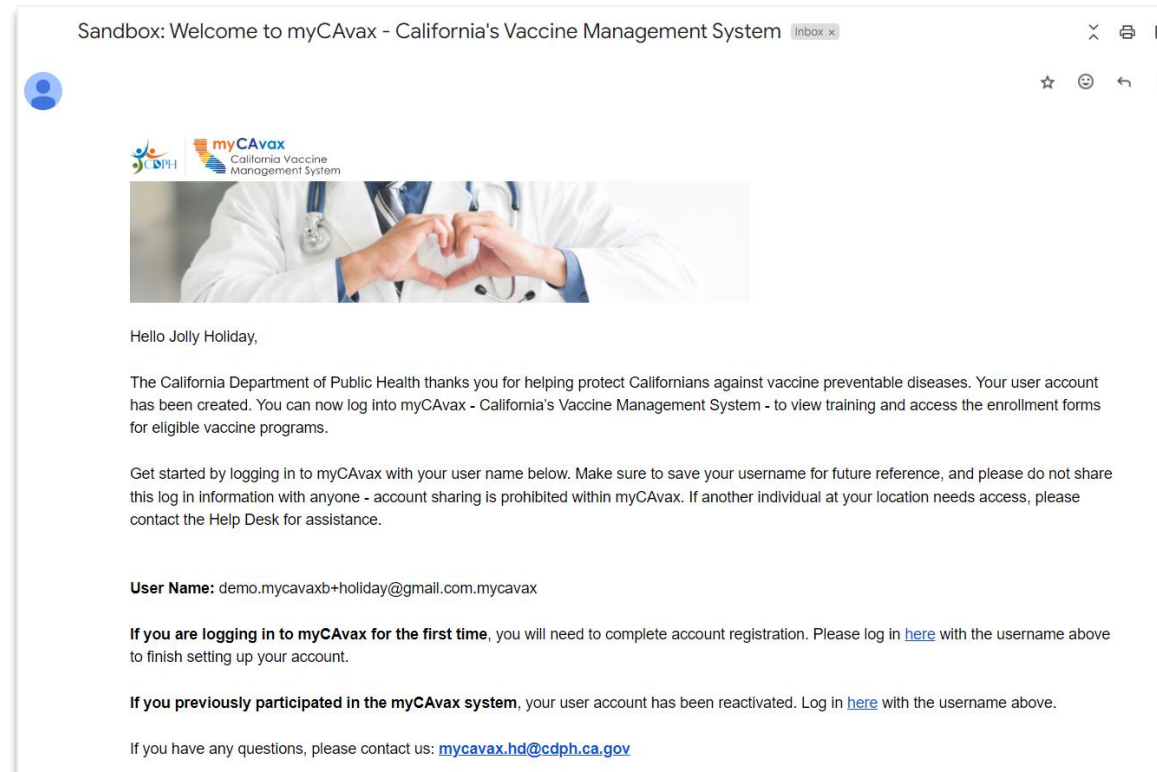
Sandbox: Welcome to myCAvax - California's Vaccine Management System Inbox ×

CDPH myCAvax California Vaccine Management System

Hello Jolly Holiday,

The California Department of Public Health thanks you for helping protect Californians against vaccine preventable diseases. Your user account has been created. You can now log into myCAvax - California's Vaccine Management System - to view training and access the enrollment forms for eligible vaccine programs.

Get started by logging in to myCAvax with your user name below. Make sure to save your username for future reference, and please do not share this log in information with anyone - account sharing is prohibited within myCAvax. If another individual at your location needs access, please contact the Help Desk for assistance.

User Name: demo.mycavaxb+holiday@gmail.com.mycavax

If you are logging in to myCAvax for the first time, you will need to complete account registration. Please log in here with the username above to finish setting up your account.

If you previously participated in the myCAvax system, your user account has been reactivated. Log in here with the username above.

If you have any questions, please contact us: mycavax.hd@cdph.ca.gov